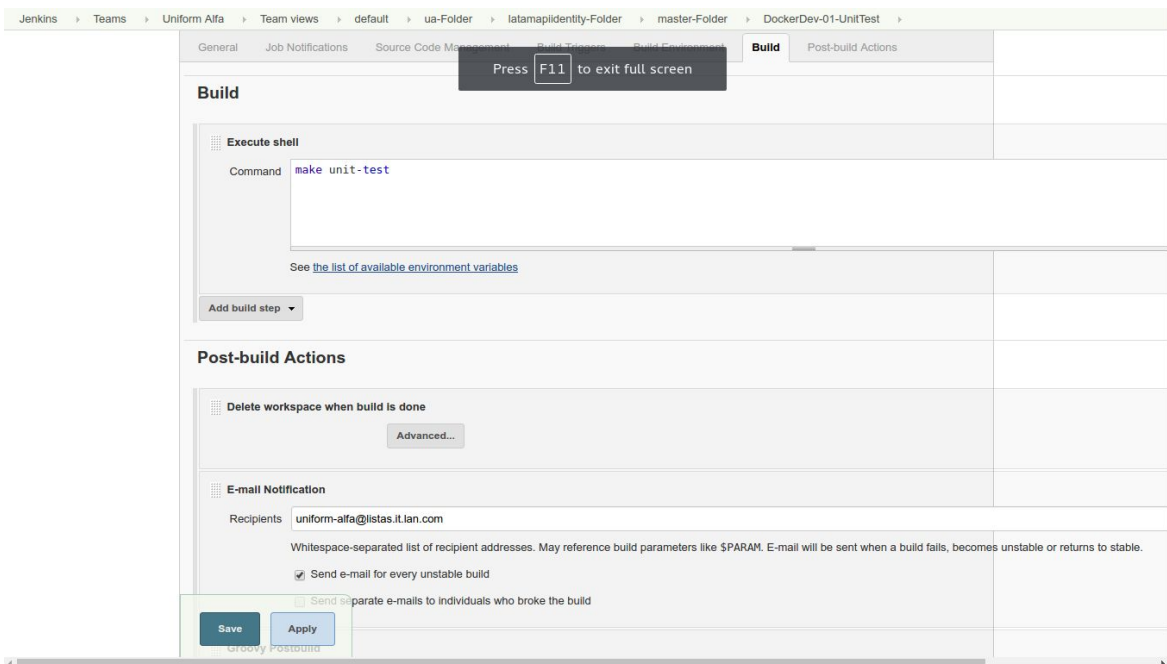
Jenkins › Teams › Uniform Alfa › Team views › default › ua-Folder › latamapiidentity-Folder › master-Folder › DockerDev-01-UnitTest ›

General Job Notifications Source Code Ma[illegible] Build Triggers Build Environment Build Post-build Actions

Press F11 to exit full screen

Build

Execute shell

Command make unit-test

See the list of available environment variables

Add build step

Post-build Actions

Delete workspace when build is done

Advanced...

E-mail Notification

Recipients uniform-alfa@listas.it.lan.com

Whitespace-separated list of recipient addresses. May reference build parameters like $PARAM. E-mail will be sent when a build fails, becomes unstable or returns to stable.

Send e-mail for every unstable build

Send separate e-mails to individuals who broke the build

Save Apply

Groovy Postbuild